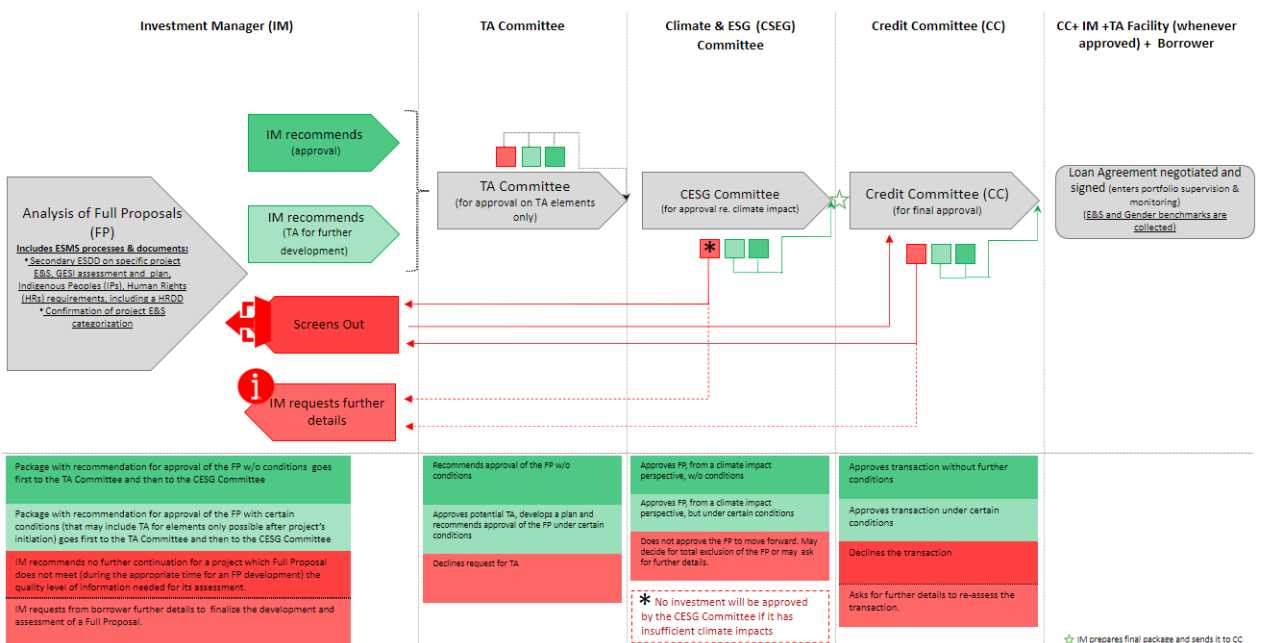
Investment Manager (IM)

TA Committee

Climate & ESG (CSEG) Committee

Credit Committee (CC)

CC+ IM +TA Facility (whenever approved) + Borrower

IM recommends (approval)

IM recommends (TA for further development)

Analysis of Full Proposals (FP)

Includes ESMS processes & documents:
• Secondary ESDD on specific project E&S, GESI assessment and plan, Indigenous Peoples (IPs), Human Rights (HRs) requirements, including a HRDD
• Confirmation of project E&S categorization

TA Committee
(for approval on TA elements only)

CESG Committee
(for approval re. climate impact)

Credit Committee (CC)
(for final approval)

Loan Agreement negotiated and signed (enters portfolio supervision & monitoring)
(E&S and Gender benchmarks are collected)

*

Screens Out

IM requests further details

Package with recommendation for approval of the FP w/o conditions goes first to the TA Committee and then to the CESG Committee

Package with recommendation for approval of the FP with certain conditions (that may include TA for elements only possible after project's initiation) goes first to the TA Committee and then to the CESG Committee

IM recommends no further continuation for a project which Full Proposal does not meet (during the appropriate time for an FP development) the quality level of information needed for its assessment.

IM requests from borrower further details to finalize the development and assessment of a Full Proposal.

Recommends approval of the FP w/o conditions

Approves potential TA, develops a plan and recommends approval of the FP under certain conditions

Declines request for TA

Approves FP, from a climate impact perspective, w/o conditions

Approves FP, from a climate impact perspective, but under certain conditions

Does not approve the FP to move forward. May decide for total exclusion of the FP or may ask for further details.

* No investment will be approved by the CESG Committee if it has insufficient climate impacts

Approves transaction without further conditions

Approves transaction under certain conditions

Declines the transaction

Asks for further details to re-assess the transaction.

☆ IM prepares final package and sends it to CC